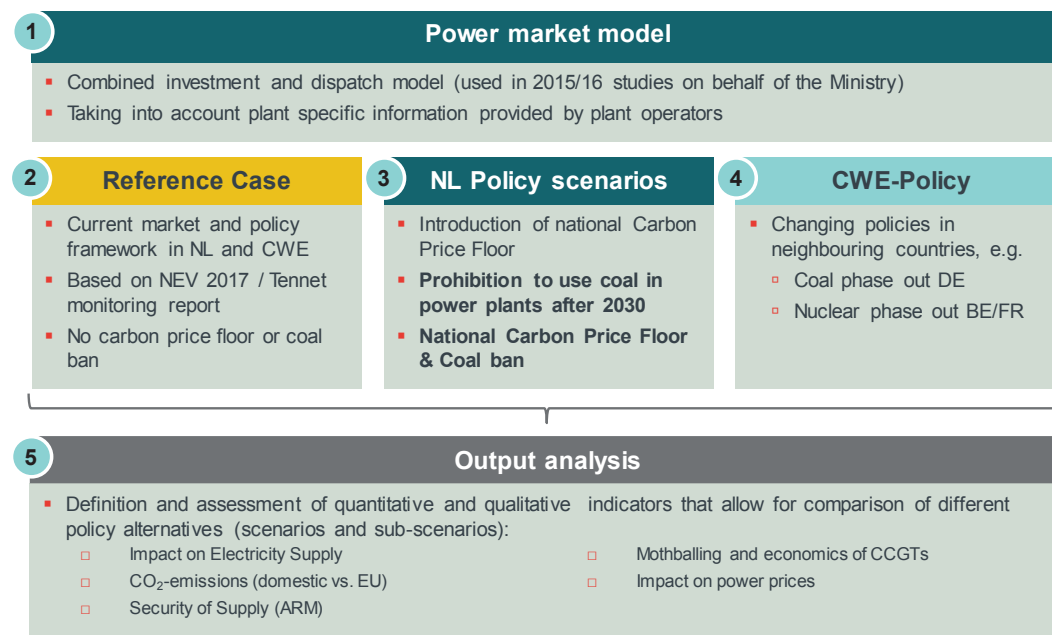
1

Power market model

- Combined investment and dispatch model (used in 2015/16 studies on behalf of the Ministry)
- Taking into account plant specific information provided by plant operators

2

Reference Case

- Current market and policy framework in NL and CWE
- Based on NEV 2017 / Tennet monitoring report
- No carbon price floor or coal ban

3

NL Policy scenarios

- Introduction of national Carbon Price Floor
- **Prohibition to use coal in power plants after 2030**
- **National Carbon Price Floor & Coal ban**

4

CWE-Policy

- Changing policies in neighbouring countries, e.g.
  - Coal phase out DE
  - Nuclear phase out BE/FR

5

Output analysis

- Definition and assessment of quantitative and qualitative indicators that allow for comparison of different policy alternatives (scenarios and sub-scenarios):
  - Impact on Electricity Supply
  - $CO_2$-emissions (domestic vs. EU)
  - Security of Supply (ARM)
  - Mothballing and economics of CCGTs
  - Impact on power prices